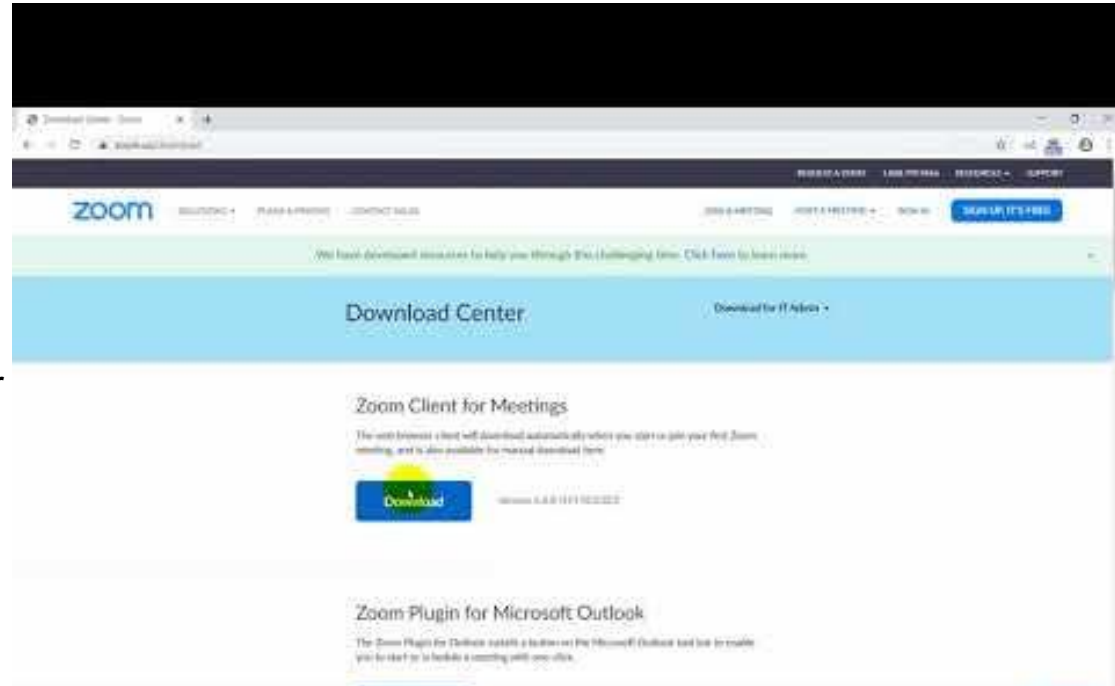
Download Center - Zoom

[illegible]

REQUEST A DEMO   1.888.799.9666   RESOURCES   SUPPORT

zoom   SOLUTIONS   PLANS & PRICING   CONTACT SALES   JOIN A MEETING   HOST A MEETING   SIGN IN   SIGN UP, IT'S FREE

We have developed resources to help you through this challenging time. Click here to learn more.

Download Center

Download for IT Admin

Zoom Client for Meetings

The web browser client will download automatically when you start or join your first Zoom meeting, and is also available for manual download here.

Download

Version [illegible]

Zoom Plugin for Microsoft Outlook

The Zoom Plugin for Outlook installs a button on the Microsoft Outlook tool bar to enable you to start or schedule a meeting with one-click.